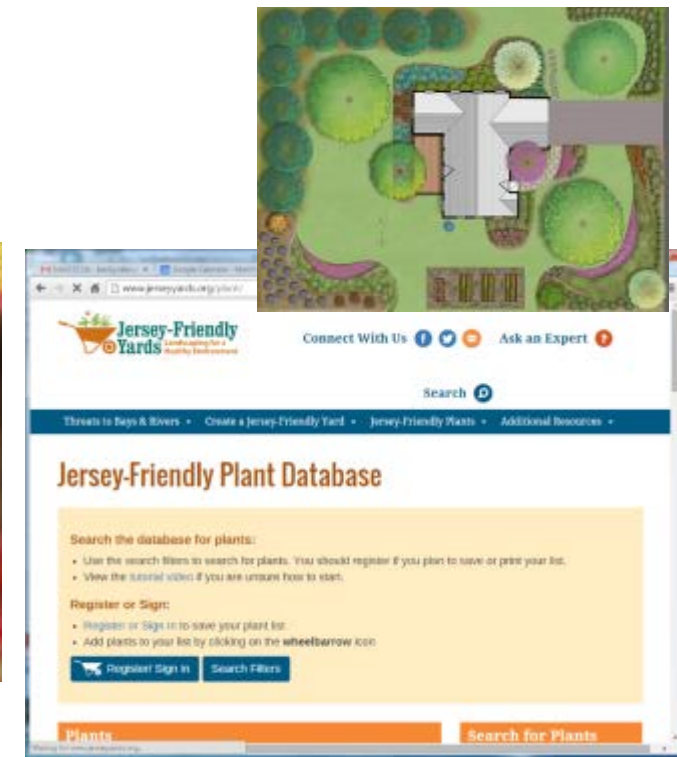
www.jerseyyards.org/plant/

Jersey-Friendly Yards
Landscaping for a Healthy Environment

Connect With Us

Ask an Expert

Search

Threats to Bays & Rivers ▾ Create a Jersey-Friendly Yard ▾ Jersey-Friendly Plants ▾ Additional Resources ▾

Jersey-Friendly Plant Database

Search the database for plants:
• Use the search filters to search for plants. You should register if you plan to save or print your list.
• View the tutorial video if you are unsure how to start.

Register or Sign:
• Register or Sign in to save your plant list.
• Add plants to your list by clicking on the wheelbarrow icon.

Register/ Sign in

Search Filters

Plants

Search for Plants

Waiting for www.jerseyyards.org...